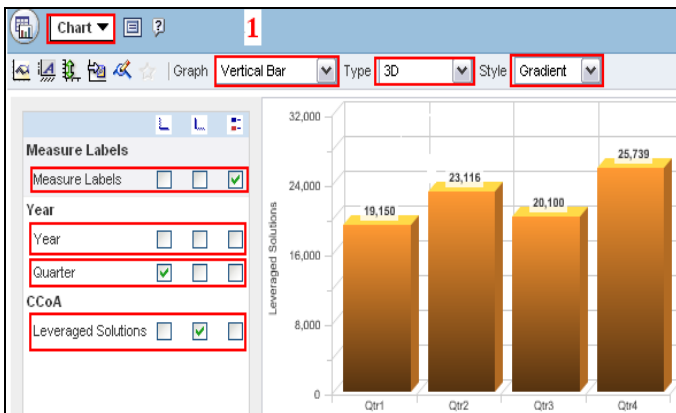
Chart ▼ 1

Graph Vertical Bar Type 3D Style Gradient

Measure Labels
Measure Labels
Year
Year
Quarter
CCoA
Leveraged Solutions

32,000
24,000
16,000
8,000
0
Leveraged Solutions
19,150
23,116
20,100
25,739
Qtr1
Qtr2
Qtr3
Qtr4